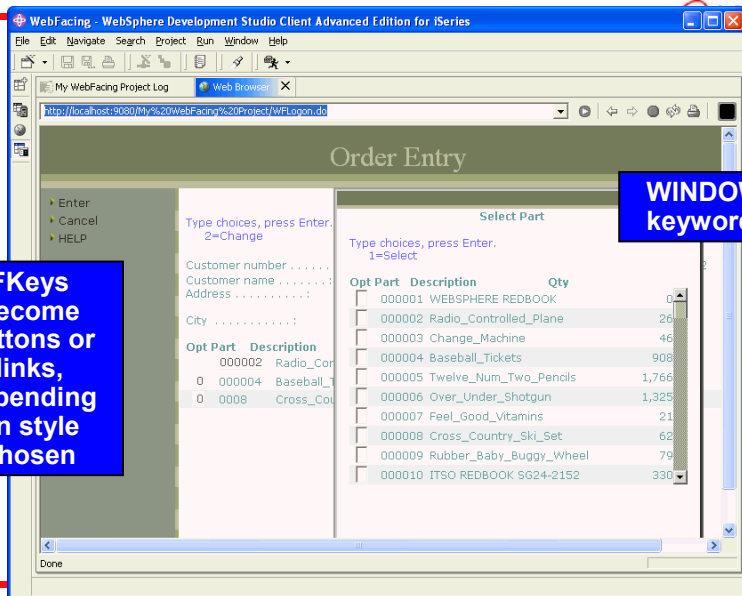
WebFacing - WebSphere Development Studio Client Advanced Edition for iSeries

File Edit Navigate Search Project Run Window Help

My WebFacing Project Log | Web Browser

http://localhost:9080/My%20WebFacing%20Project/WFLogon.do

Order Entry

Enter
Cancel
HELP

Type choices, press Enter.
2=Change

Customer number . . . . . .
Customer name . . . . . . :
Address . . . . . . . . . . :

City . . . . . . . . . . . :

| Opt | Part | Description |
|---|---|---|
| | 000002 | Radio_Cor |
| 0 | 000004 | Baseball_T |
| 0 | 0008 | Cross_Cou |

Select Part

Type choices, press Enter.
1=Select

| Opt | Part | Description | Qty |
|---|---|---|---|
| | 000001 | WEBSPHERE REDBOOK | 0 |
| | 000002 | Radio_Controlled_Plane | 26 |
| | 000003 | Change_Machine | 46 |
| | 000004 | Baseball_Tickets | 908 |
| | 000005 | Twelve_Num_Two_Pencils | 1,766 |
| | 000006 | Over_Under_Shotgun | 1,325 |
| | 000007 | Feel_Good_Vitamins | 21 |
| | 000008 | Cross_Country_Ski_Set | 62 |
| | 000009 | Rubber_Baby_Buggy_Wheel | 79 |
| | 000010 | ITSO REDBOOK SG24-2152 | 330 |

WINDOW
keyword

FKeys
become
ttons or
links,
pending
n style
hosen

Done